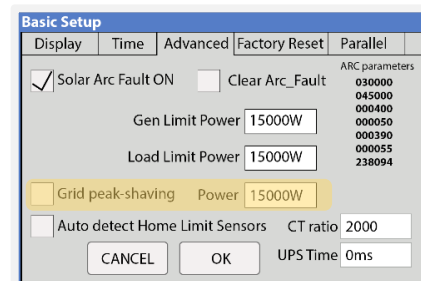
Basic Setup

Display | Time | Advanced | Factory Reset | Parallel

Solar Arc Fault ON

Clear Arc_Fault

ARC parameters
030000
045000
000400
000050
000390
000055
238094

Gen Limit Power 15000W

Load Limit Power 15000W

Grid peak-shaving Power 15000W

Auto detect Home Limit Sensors CT ratio 2000

UPS Time 0ms

CANCEL OK